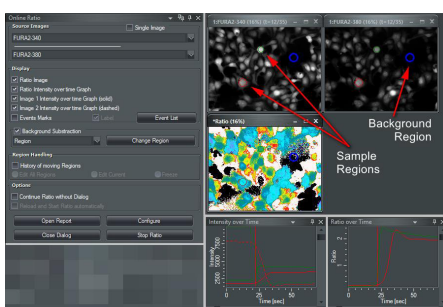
Online Ratio

Source Images

Single Image

FURA2-340

FURA2-380

Display

Ratio Image

Ratio Intensity over time Graph

Image 1 Intensity over time Graph (solid)

Image 2 Intensity over time Graph (dashed)

Events Marks

Label

Event List

Background Subtraction

Region

Change Region

Region Handling

History of moving Regions

Edit All Regions

Edit Current

Freeze

Options

Continue Ratio without Dialog

Reload and Start Ratio automatically

Open Report

Configure

Close Dialog

Stop Ratio

1:FURA2-340 (16%) (t=12/35)

1:FURA2-380 (16%) (t=12/35)

Ratio (16%)

Background Region

Sample Regions

Intensity over Time

Ratio over Time

Intensity

Ratio

Time [sec]

Time [sec]

0

25

50

0

25

50